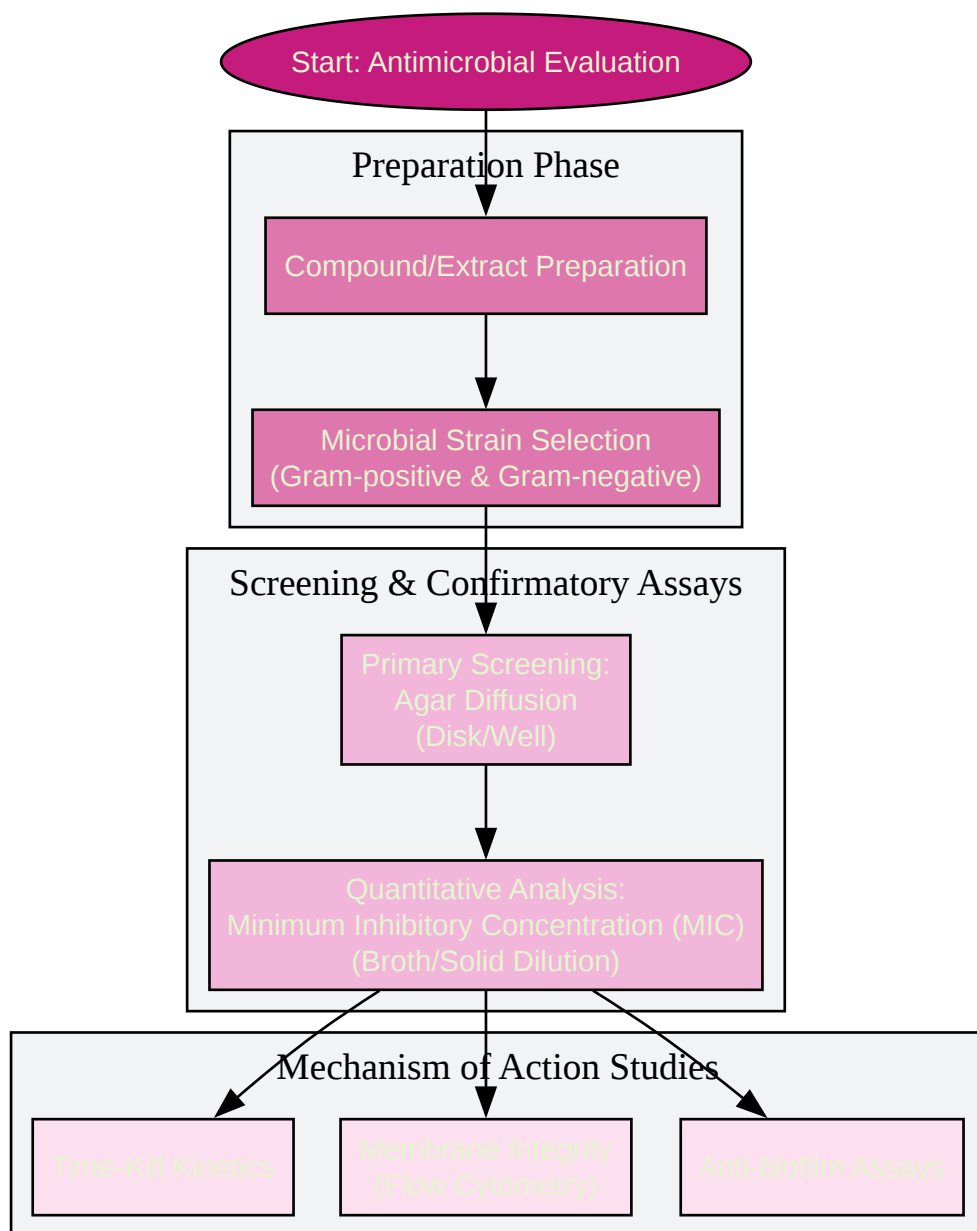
Start: Antimicrobial Evaluation

Preparation Phase

Compound/Extract Preparation

Microbial Strain Selection
(Gram-positive & Gram-negative)

Screening & Confirmatory Assays

Primary Screening:
Agar Diffusion
(Disk/Well)

Quantitative Analysis:
Minimum Inhibitory Concentration (MIC)
(Broth/Solid Dilution)

Mechanism of Action Studies

Time-Kill Kinetics

Membrane Integrity
(Flow Cytometry)

Anti-biofilm Assays